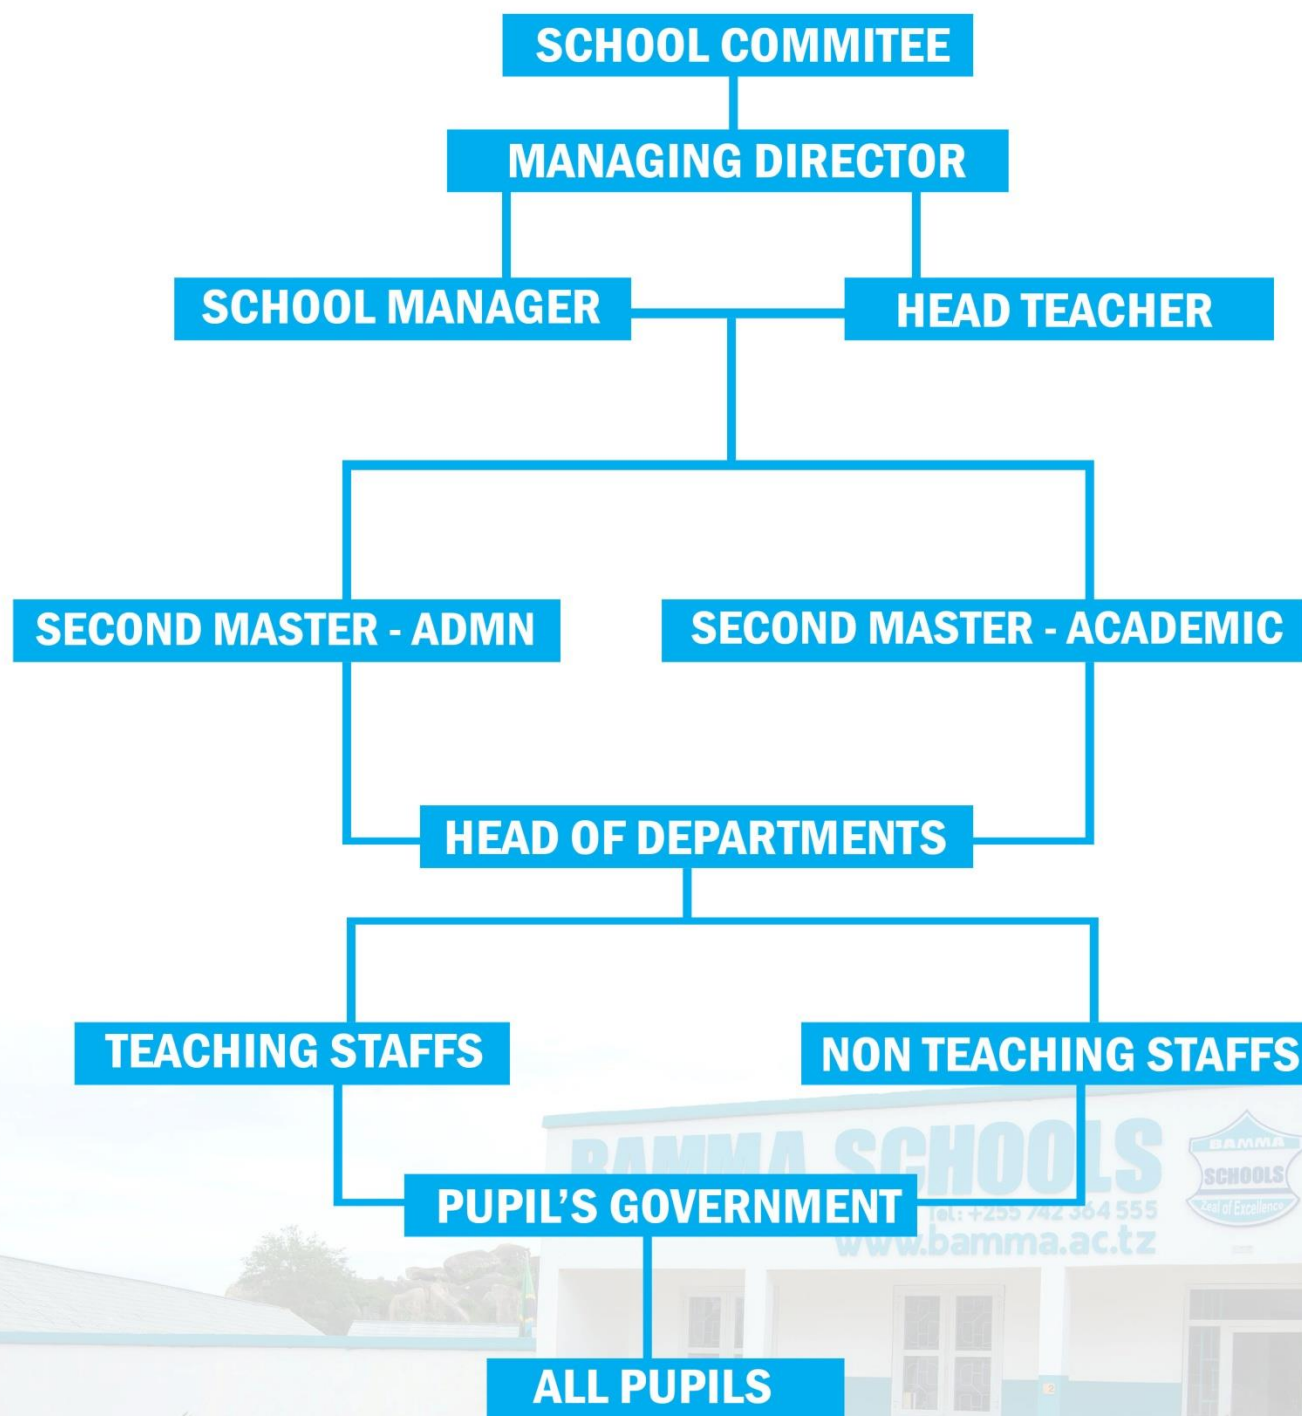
SCHOOL COMMITEE

MANAGING DIRECTOR

SCHOOL MANAGER

HEAD TEACHER

SECOND MASTER - ADMN

SECOND MASTER - ACADEMIC

HEAD OF DEPARTMENTS

TEACHING STAFFS

NON TEACHING STAFFS

BAMMA SCHOOLS

Tel: +255 742 364 555

www.bamma.ac.tz

BAMMA

SCHOOLS

Zeal of Excellence

PUPIL'S GOVERNMENT

ALL PUPILS